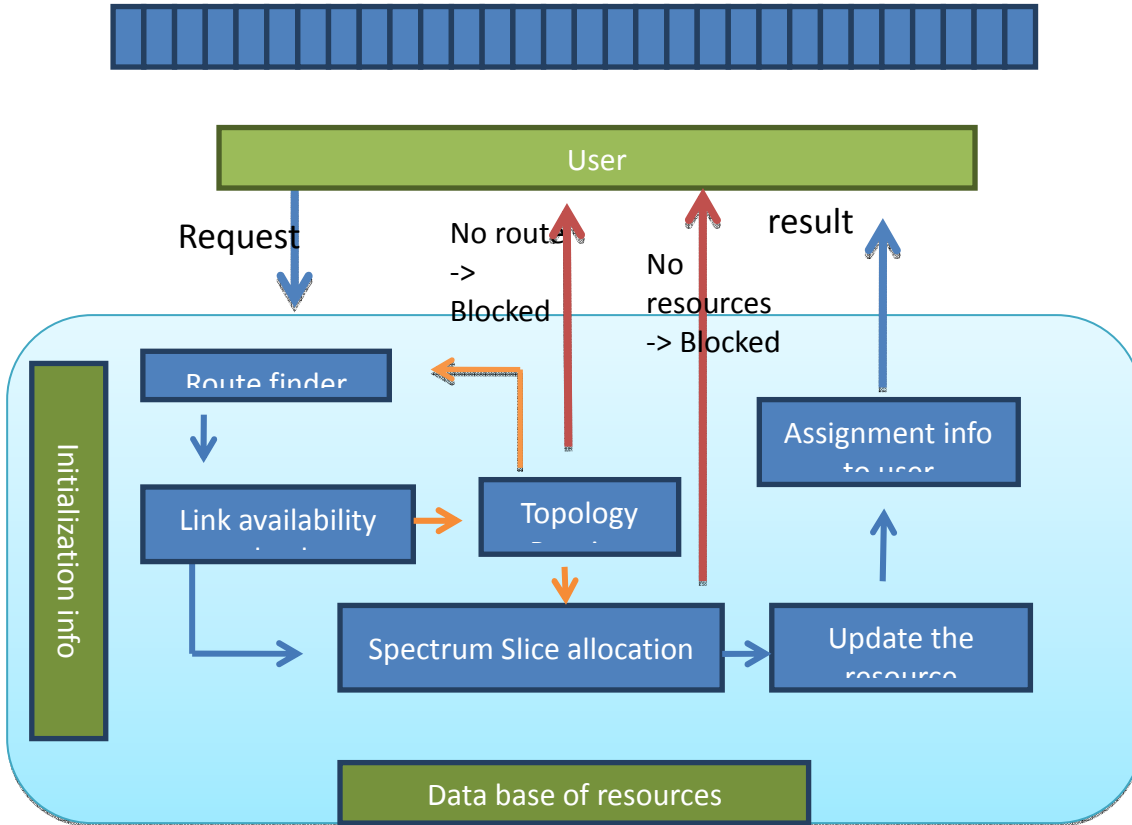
User

Request

No route -> Blocked

No resources -> Blocked

result

Initialization info

Route finder

Link availability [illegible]

Topology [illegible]

Assignment info to user

Spectrum Slice allocation

Update the resource

Data base of resources